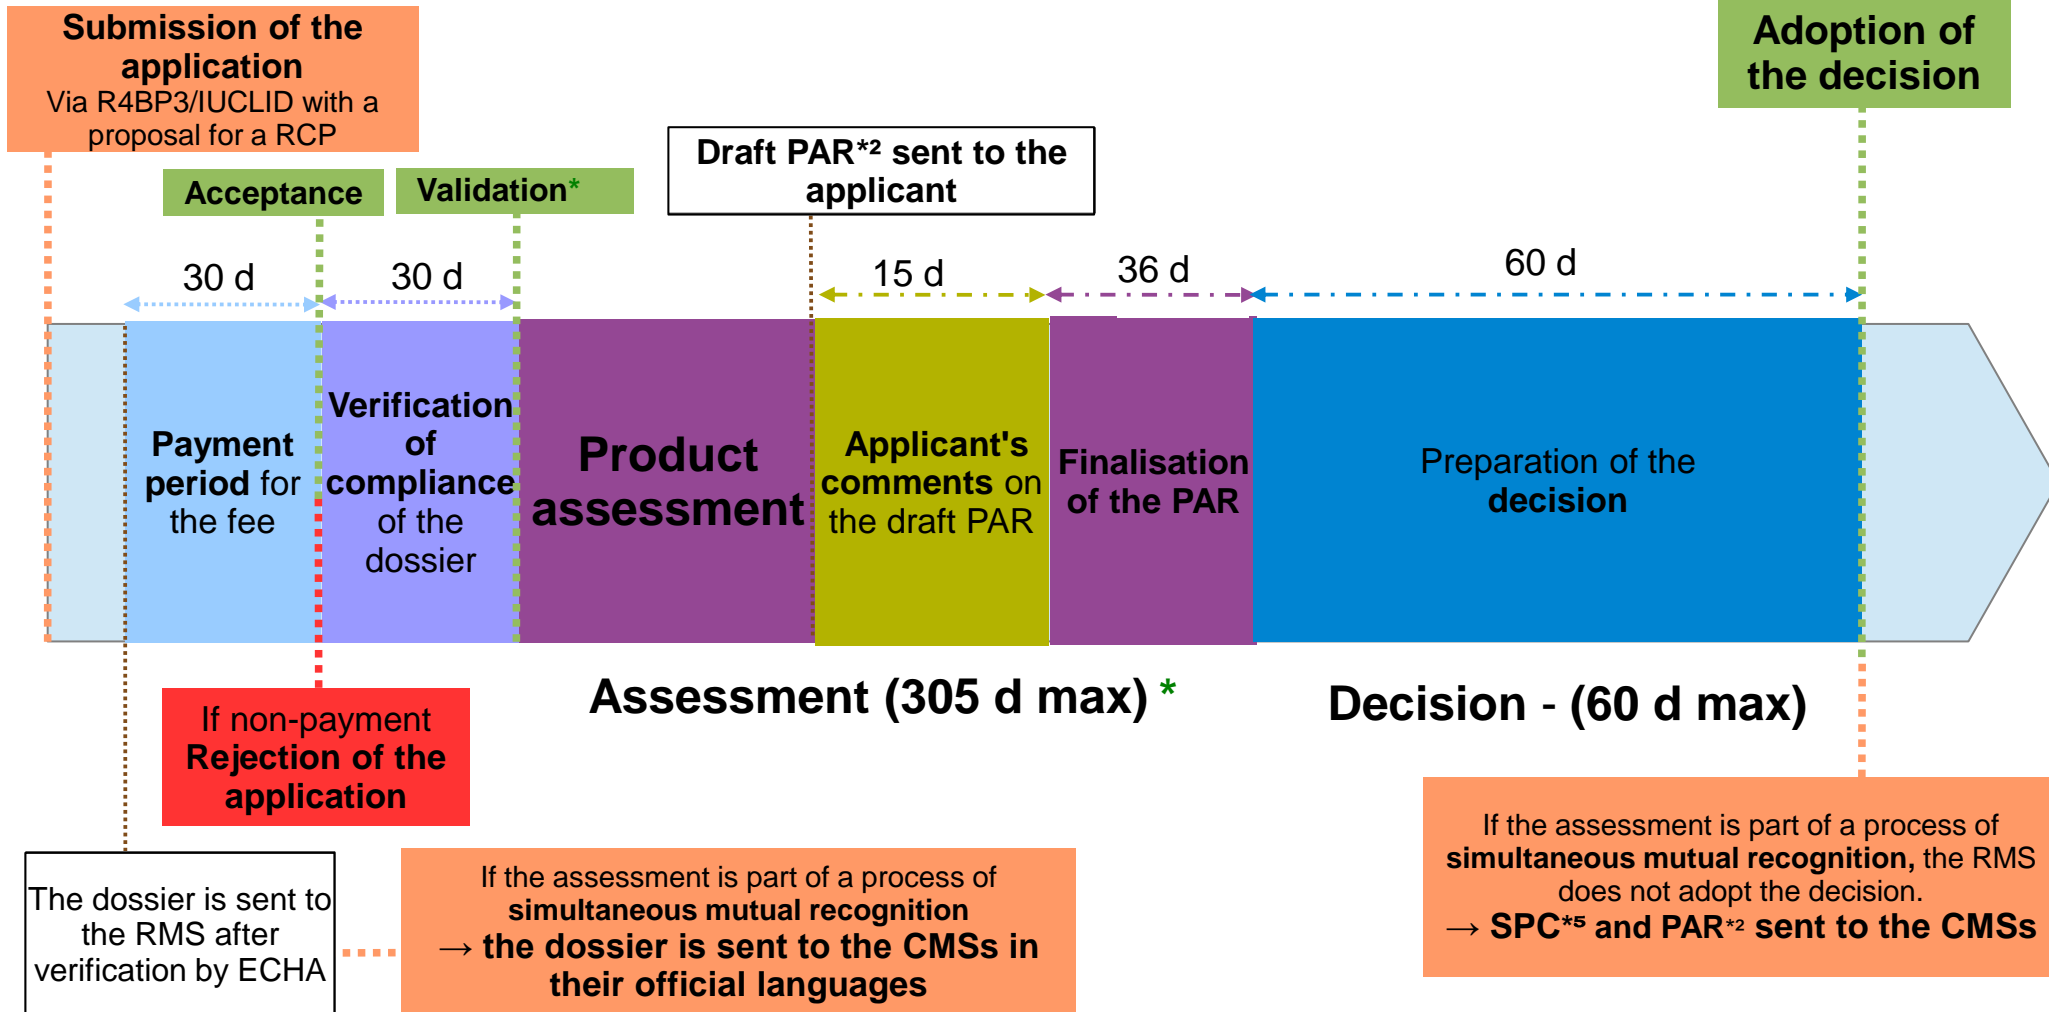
**Submission of the application**
Via R4BP3/IUCLID with a proposal for a RCP

**Adoption of the decision**

**Draft PAR*² sent to the applicant**

**Acceptance**

**Validation***

30 d

30 d

15 d

36 d

60 d

**Payment period** for the fee

**Verification of compliance** of the dossier

**Product assessment**

**Applicant's comments** on the draft PAR

**Finalisation of the PAR**

Preparation of the **decision**

**Assessment (305 d max)** *

**Decision - (60 d max)**

If non-payment
**Rejection of the application**

The dossier is sent to the RMS after verification by ECHA

If the assessment is part of a process of **simultaneous mutual recognition**
→ **the dossier is sent to the CMSs in their official languages**

If the assessment is part of a process of **simultaneous mutual recognition,** the RMS does not adopt the decision.
→ **SPC*⁵ and PAR*² sent to the CMSs**